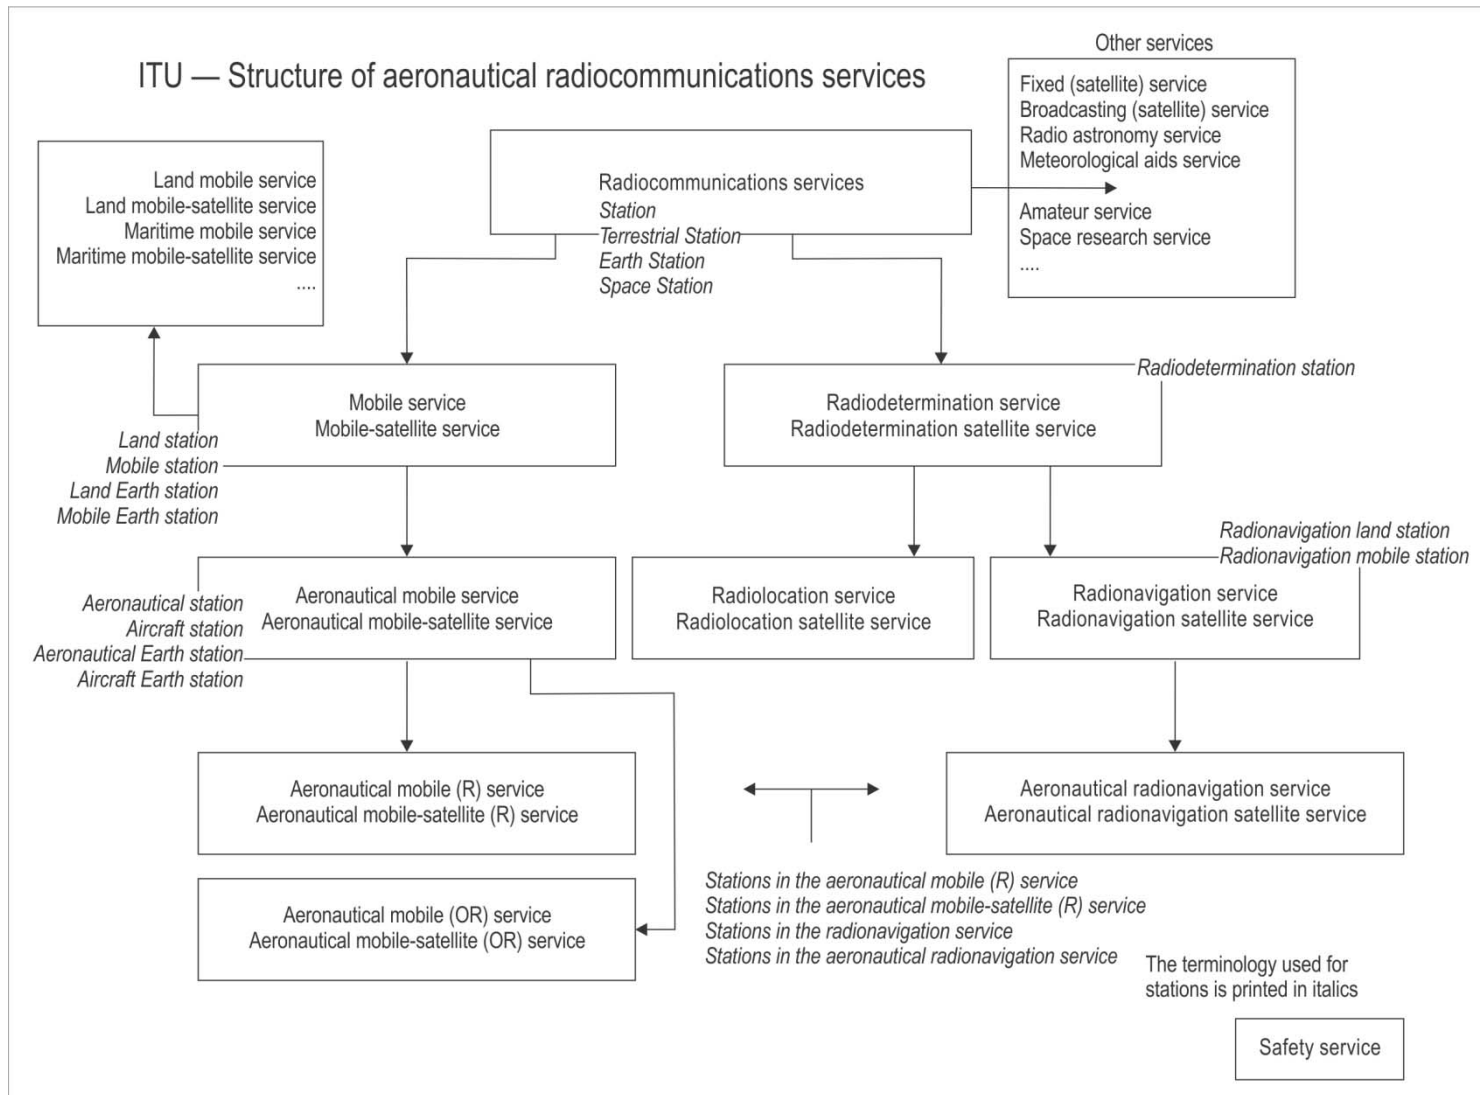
ITU — Structure of aeronautical radiocommunications services

Other services
Fixed (satellite) service
Broadcasting (satellite) service
Radio astronomy service
Meteorological aids service

Amateur service
Space research service
....

Land mobile service
Land mobile-satellite service
Maritime mobile service
Maritime mobile-satellite service
....

Radiocommunications services
*Station*
*Terrestrial Station*
*Earth Station*
*Space Station*

Mobile service
Mobile-satellite service

*Land station*
*Mobile station*
*Land Earth station*
*Mobile Earth station*

*Radiodetermination station*

Radiodetermination service
Radiodetermination satellite service

Aeronautical mobile service
Aeronautical mobile-satellite service

*Aeronautical station*
*Aircraft station*
*Aeronautical Earth station*
*Aircraft Earth station*

Radiolocation service
Radiolocation satellite service

*Radionavigation land station*
*Radionavigation mobile station*

Radionavigation service
Radionavigation satellite service

Aeronautical mobile (R) service
Aeronautical mobile-satellite (R) service

Aeronautical radionavigation service
Aeronautical radionavigation satellite service

Aeronautical mobile (OR) service
Aeronautical mobile-satellite (OR) service

*Stations in the aeronautical mobile (R) service*
*Stations in the aeronautical mobile-satellite (R) service*
*Stations in the radionavigation service*
*Stations in the aeronautical radionavigation service*

The terminology used for stations is printed in italics

Safety service